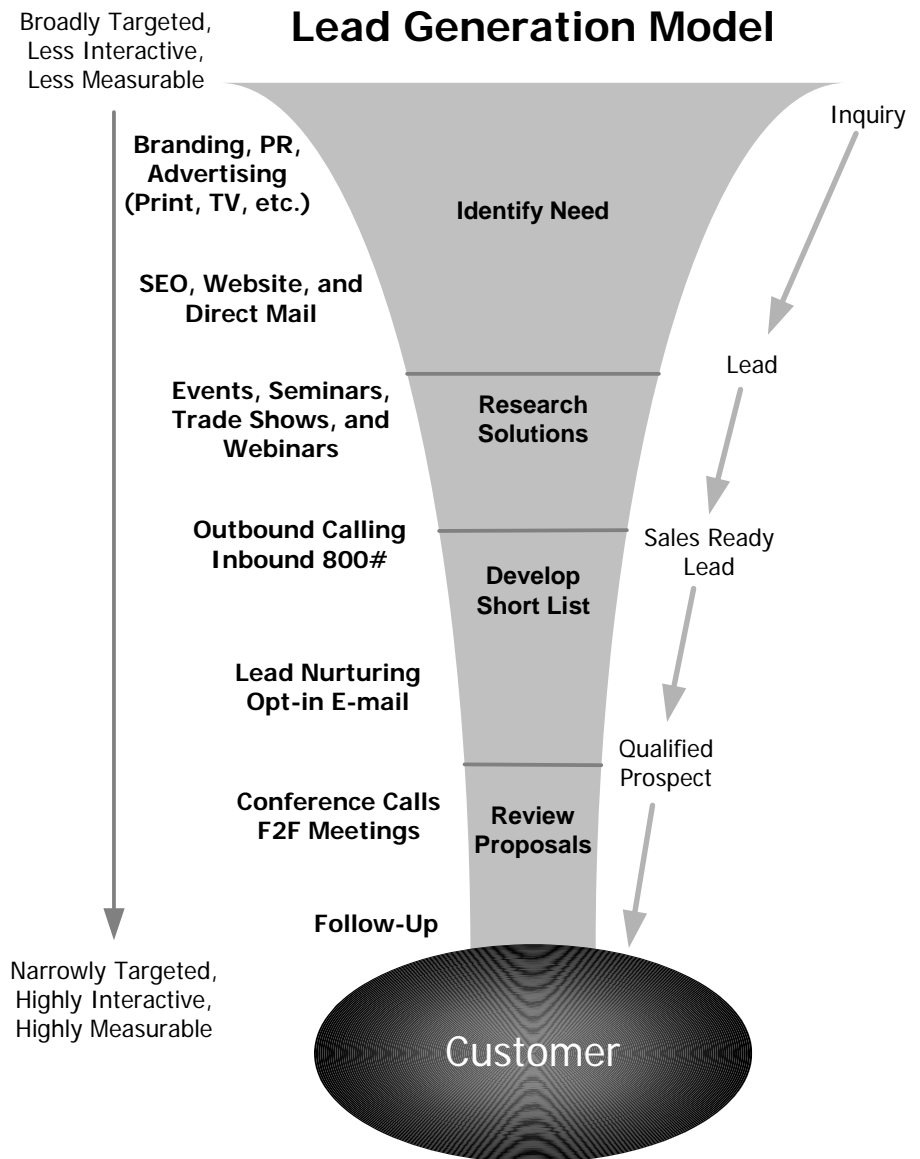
Lead Generation Model

Broadly Targeted, Less Interactive, Less Measurable

Branding, PR, Advertising (Print, TV, etc.)

SEO, Website, and Direct Mail

Events, Seminars, Trade Shows, and Webinars

Outbound Calling Inbound 800#

Lead Nurturing Opt-in E-mail

Conference Calls F2F Meetings

Follow-Up

Narrowly Targeted, Highly Interactive, Highly Measurable

Identify Need

Research Solutions

Develop Short List

Review Proposals

Customer

Inquiry

Lead

Sales Ready Lead

Qualified Prospect